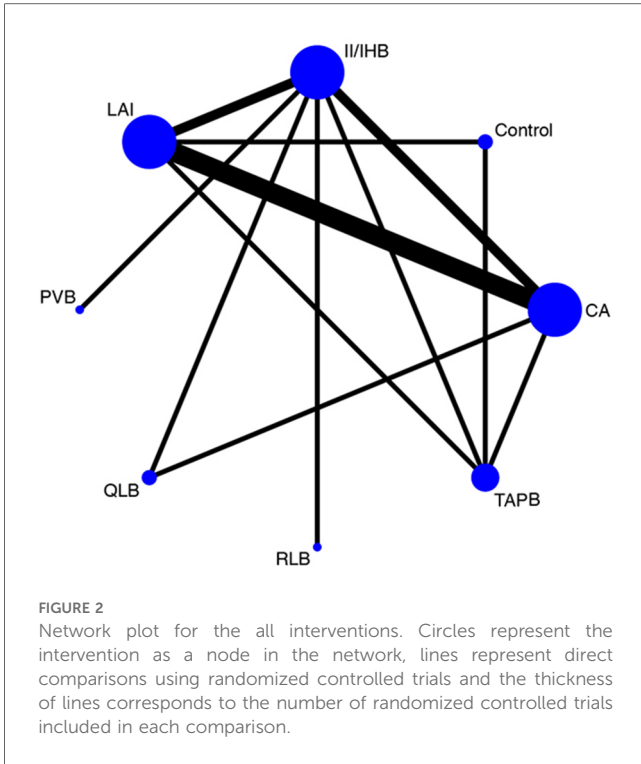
II/IHB

LAI

Control

PVB

CA

QLB

TAPB

RLB

FIGURE 2

Network plot for the all interventions. Circles represent the intervention as a node in the network, lines represent direct comparisons using randomized controlled trials and the thickness of lines corresponds to the number of randomized controlled trials included in each comparison.